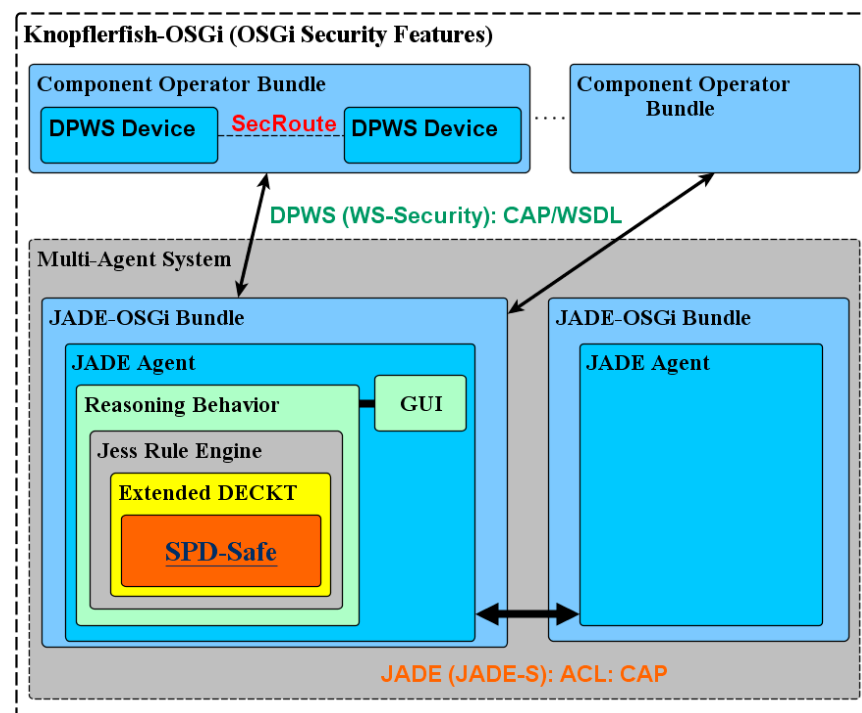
Knopflerfish-OSGi (OSGi Security Features)

Component Operator Bundle

DPWS Device

SecRoute

DPWS Device

....

Component Operator Bundle

DPWS (WS-Security): CAP/WSDL

Multi-Agent System

JADE-OSGi Bundle

JADE Agent

Reasoning Behavior

GUI

Jess Rule Engine

Extended DECKT

SPD-Safe

JADE-OSGi Bundle

JADE Agent

JADE (JADE-S): ACL: CAP